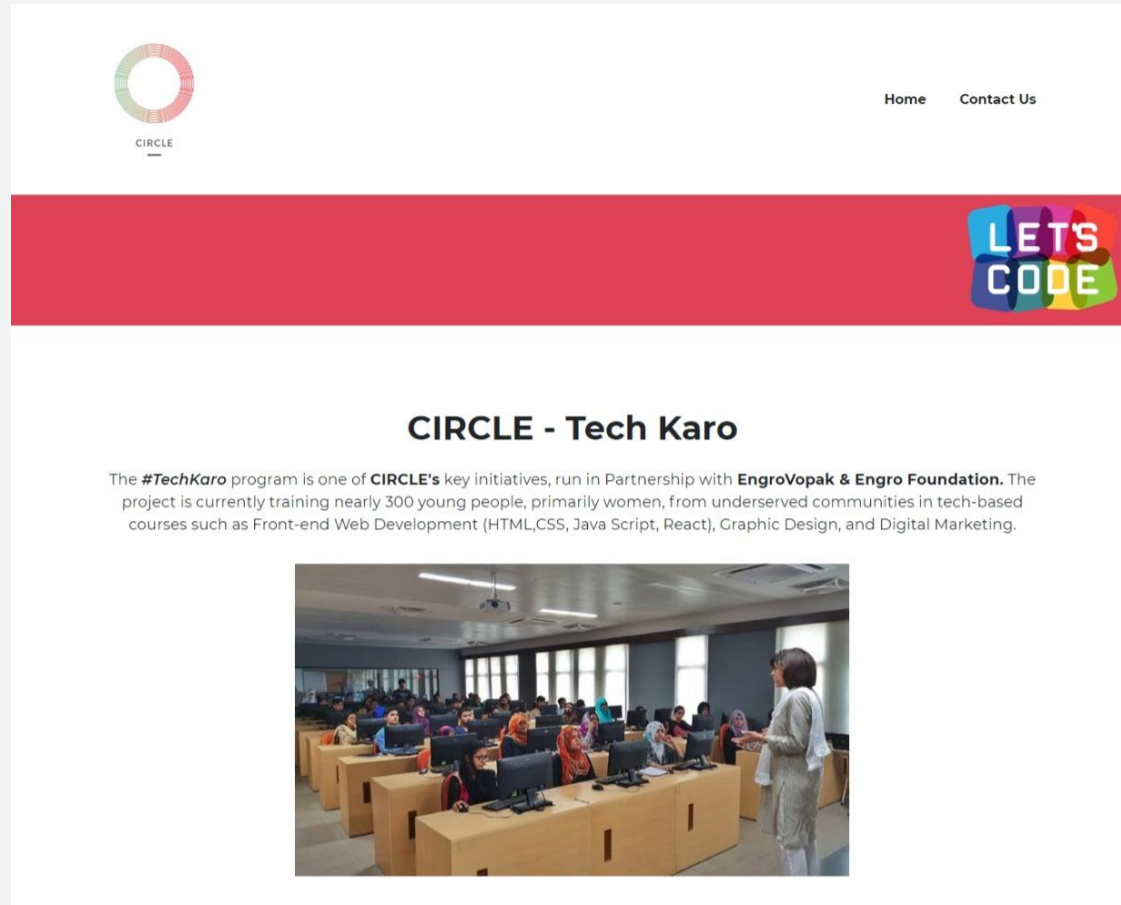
CIRCLE

Home Contact Us

LET'S CODE

CIRCLE - Tech Karo

The ***#TechKaro*** program is one of **CIRCLE's** key initiatives, run in Partnership with **EngroVopak & Engro Foundation.** The project is currently training nearly 300 young people, primarily women, from underserved communities in tech-based courses such as Front-end Web Development (HTML,CSS, Java Script, React), Graphic Design, and Digital Marketing.